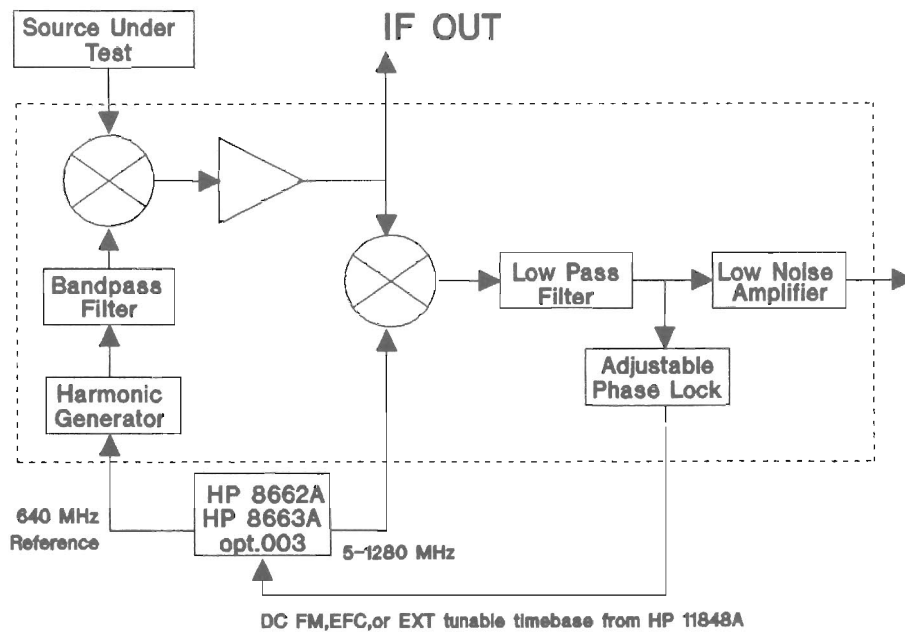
Source Under Test

IF OUT

Bandpass Filter

Harmonic Generator

Low Pass Filter

Low Noise Amplifier

Adjustable Phase Lock

640 MHz Reference

HP 8662A
HP 8663A
opt.003

5-1280 MHz

DC FM,EFC,or EXT tunable timebase from HP 11848A